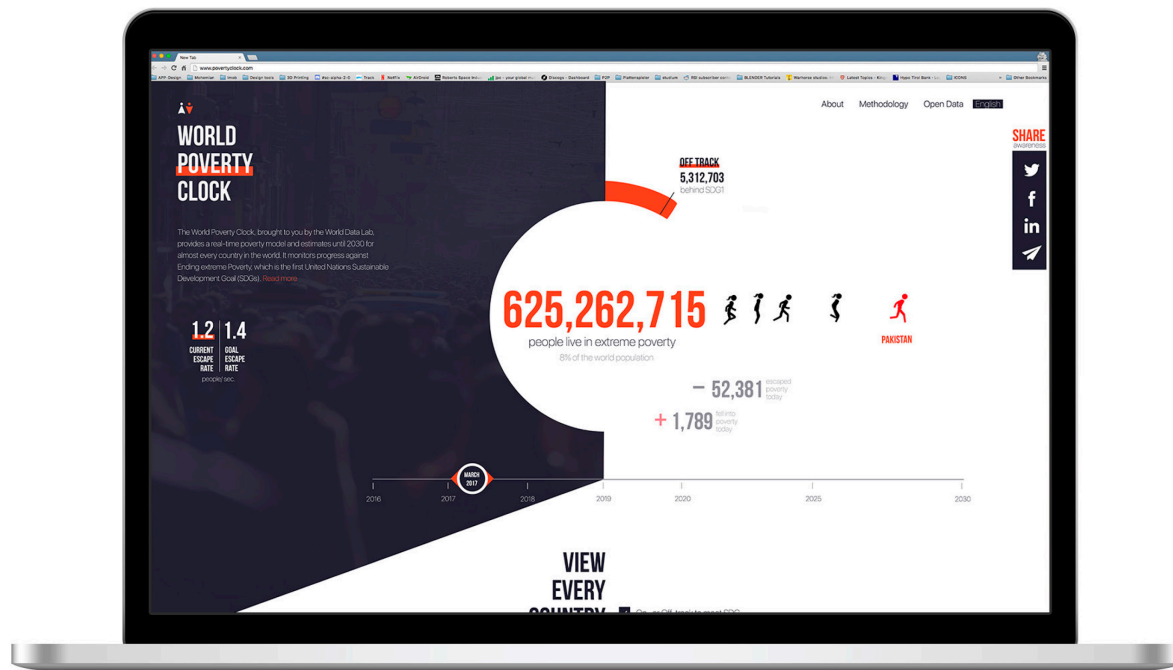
New Tab

www.povertyclock.com

WORLD POVERTY CLOCK

The World Poverty Clock, brought to you by the World Data Lab, provides a real-time poverty model and estimates until 2030 for almost every country in the world. It monitors progress against Ending extreme Poverty, which is the first United Nations Sustainable Development Goal (SDGs). Read more

1.2 CURRENT ESCAPE RATE

1.4 GOAL ESCAPE RATE

people/ sec.

About Methodology Open Data English

SHARE awareness

OFF TRACK
5,312,703
behind SDG1

625,262,715
people live in extreme poverty
8% of the world population

PAKISTAN

– 52,381 escaped poverty today

+ 1,789 fell into poverty today

MARCH 2017

2016 2017 2018 2019 2020 2025 2030

VIEW EVERY COUNTRY